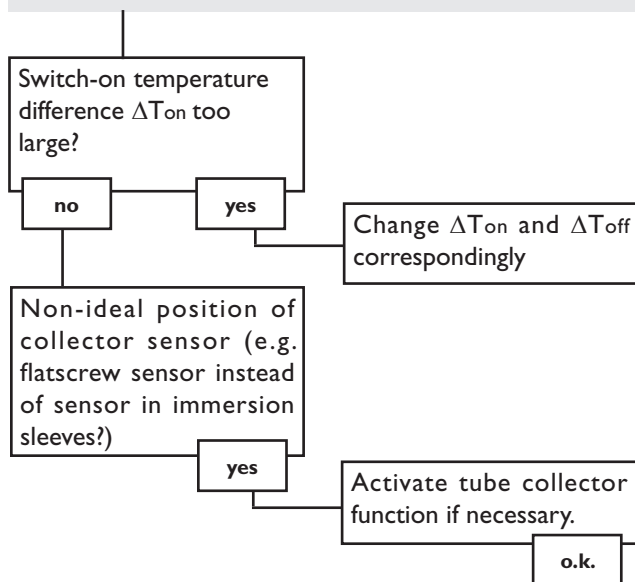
Switch-on temperature difference $\Delta T_{on}$ too large?

no

yes

Change $\Delta T_{on}$ and $\Delta T_{off}$ correspondingly

Non-ideal position of collector sensor (e.g. flatscrew sensor instead of sensor in immersion sleeves?)

yes

Activate tube collector function if necessary.

o.k.